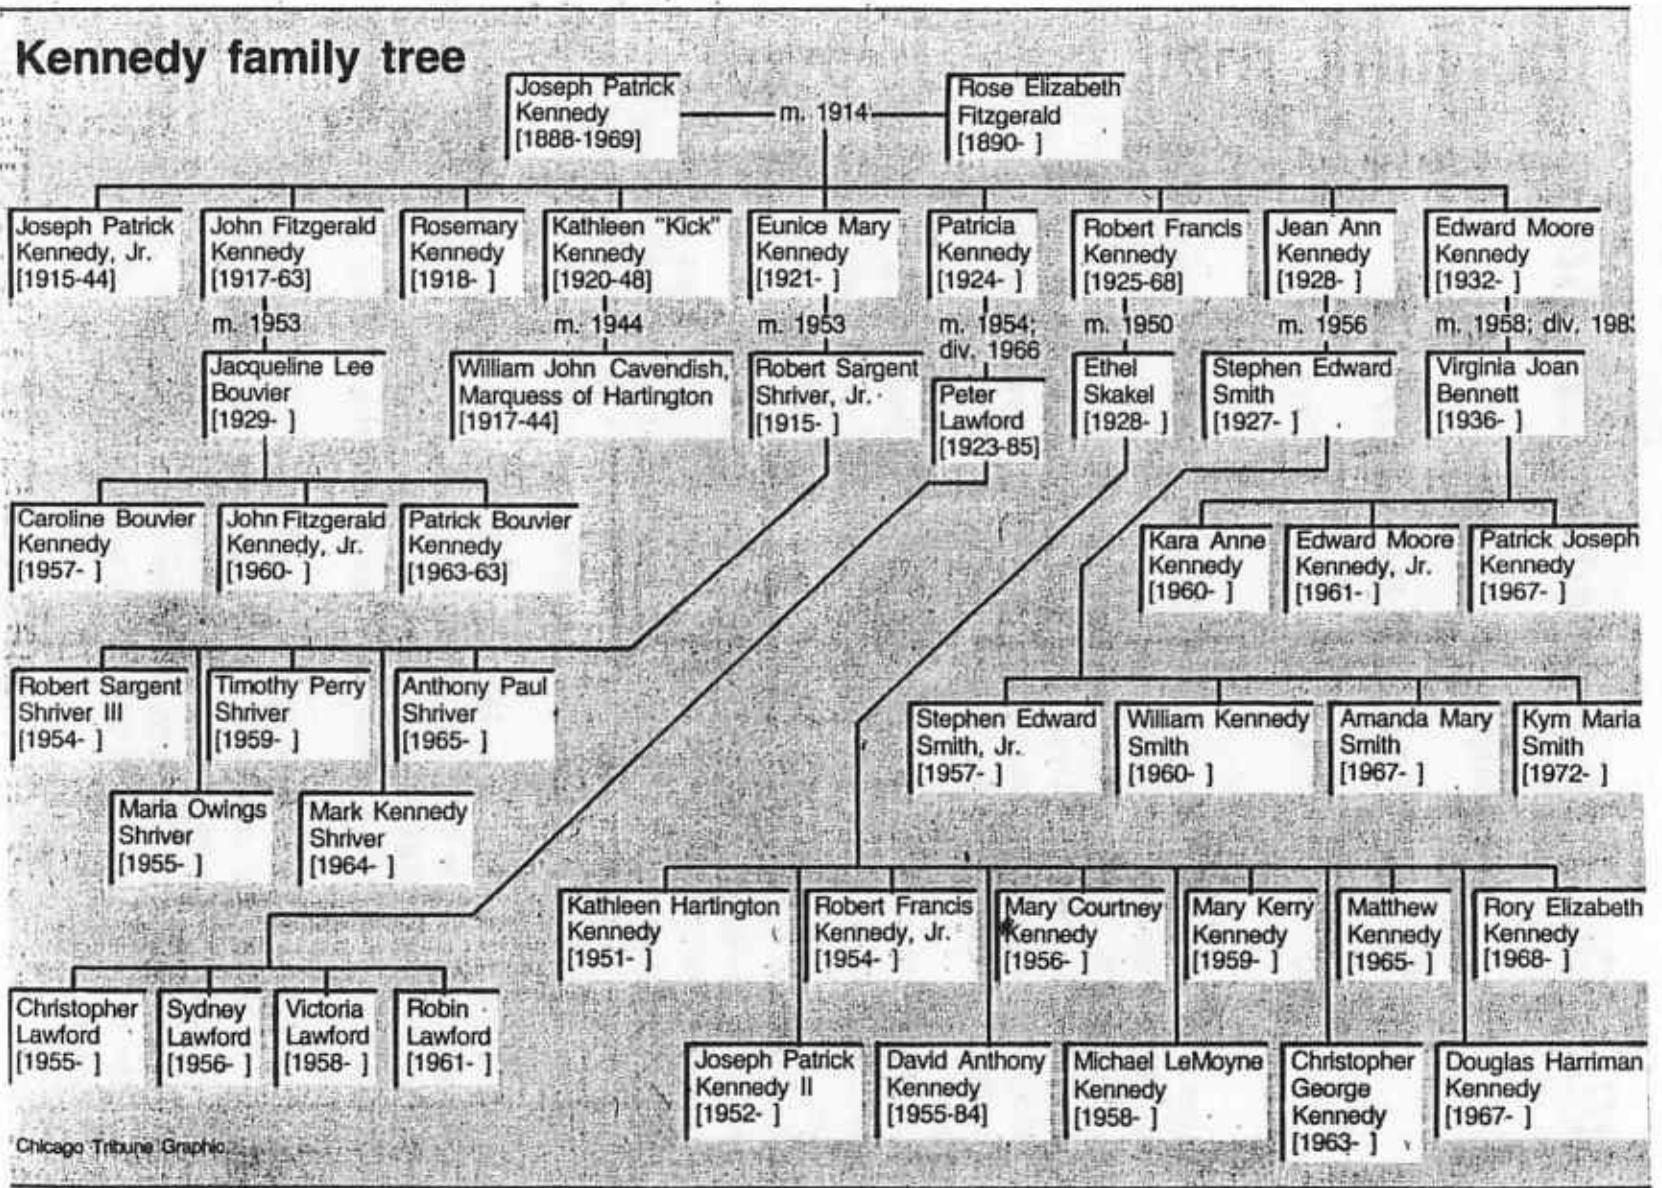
Kennedy family tree

Joseph Patrick Kennedy [1888-1969]
m. 1914
Rose Elizabeth Fitzgerald [1890- ]

Joseph Patrick Kennedy, Jr. [1915-44]

John Fitzgerald Kennedy [1917-63]
m. 1953
Jacqueline Lee Bouvier [1929- ]

Rosemary Kennedy [1918- ]

Kathleen "Kick" Kennedy [1920-48]
m. 1944
William John Cavendish, Marquess of Hartington [1917-44]

Eunice Mary Kennedy [1921- ]
m. 1953
Robert Sargent Shriver, Jr. [1915- ]

Patricia Kennedy [1924- ]
m. 1954; div. 1966
Peter Lawford [1923-85]

Robert Francis Kennedy [1925-68]
m. 1950
Ethel Skakel [1928- ]

Jean Ann Kennedy [1928- ]
m. 1956
Stephen Edward Smith [1927- ]

Edward Moore Kennedy [1932- ]
m. 1958; div. 198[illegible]
Virginia Joan Bennett [1936- ]

Caroline Bouvier Kennedy [1957- ]
John Fitzgerald Kennedy, Jr. [1960- ]
Patrick Bouvier Kennedy [1963-63]

Kara Anne Kennedy [1960- ]
Edward Moore Kennedy, Jr. [1961- ]
Patrick Joseph Kennedy [1967- ]

Robert Sargent Shriver III [1954- ]
Timothy Perry Shriver [1959- ]
Anthony Paul Shriver [1965- ]
Maria Owings Shriver [1955- ]
Mark Kennedy Shriver [1964- ]

Stephen Edward Smith, Jr. [1957- ]
William Kennedy Smith [1960- ]
Amanda Mary Smith [1967- ]
Kym Maria Smith [1972- ]

Kathleen Hartington Kennedy [1951- ]
Robert Francis Kennedy, Jr. [1954- ]
Mary Courtney Kennedy [1956- ]
Mary Kerry Kennedy [1959- ]
Matthew Kennedy [1965- ]
Rory Elizabeth Kennedy [1968- ]

Christopher Lawford [1955- ]
Sydney Lawford [1956- ]
Victoria Lawford [1958- ]
Robin Lawford [1961- ]

Joseph Patrick Kennedy II [1952- ]
David Anthony Kennedy [1955-84]
Michael LeMoyne Kennedy [1958- ]
Christopher George Kennedy [1963- ]
Douglas Harriman Kennedy [1967- ]

Chicago Tribune Graphic